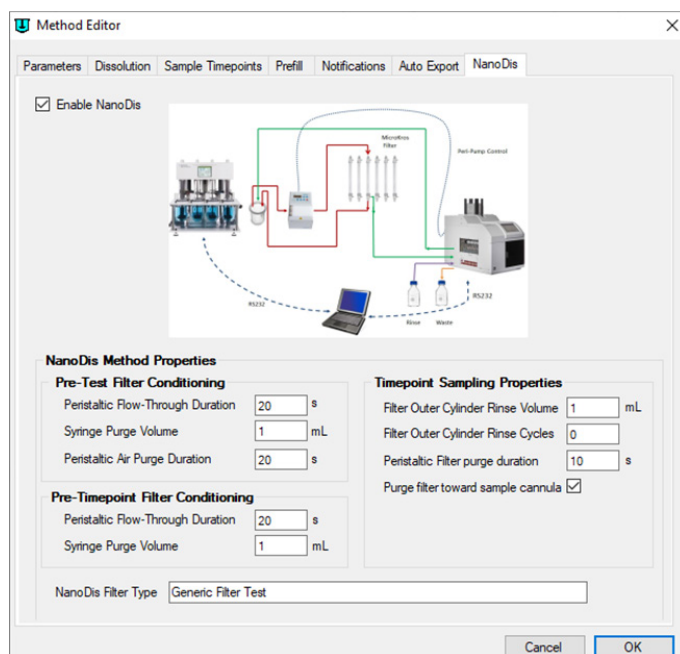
Method Editor

Parameters | Dissolution | Sample Timepoints | Prefill | Notifications | Auto Export | NanoDis

Enable NanoDis

Microfilter Filter

Peri-Pump Control

RS232

RS232

Rinse

Waste

NanoDis Method Properties

Pre-Test Filter Conditioning

Peristaltic Flow-Through Duration 20 s

Syringe Purge Volume 1 mL

Peristaltic Air Purge Duration 20 s

Pre-Timepoint Filter Conditioning

Peristaltic Flow-Through Duration 20 s

Syringe Purge Volume 1 mL

Timepoint Sampling Properties

Filter Outer Cylinder Rinse Volume 1 mL

Filter Outer Cylinder Rinse Cycles 0

Peristaltic Filter purge duration 10 s

Purge filter toward sample cannula

NanoDis Filter Type Generic Filter Test

Cancel

OK